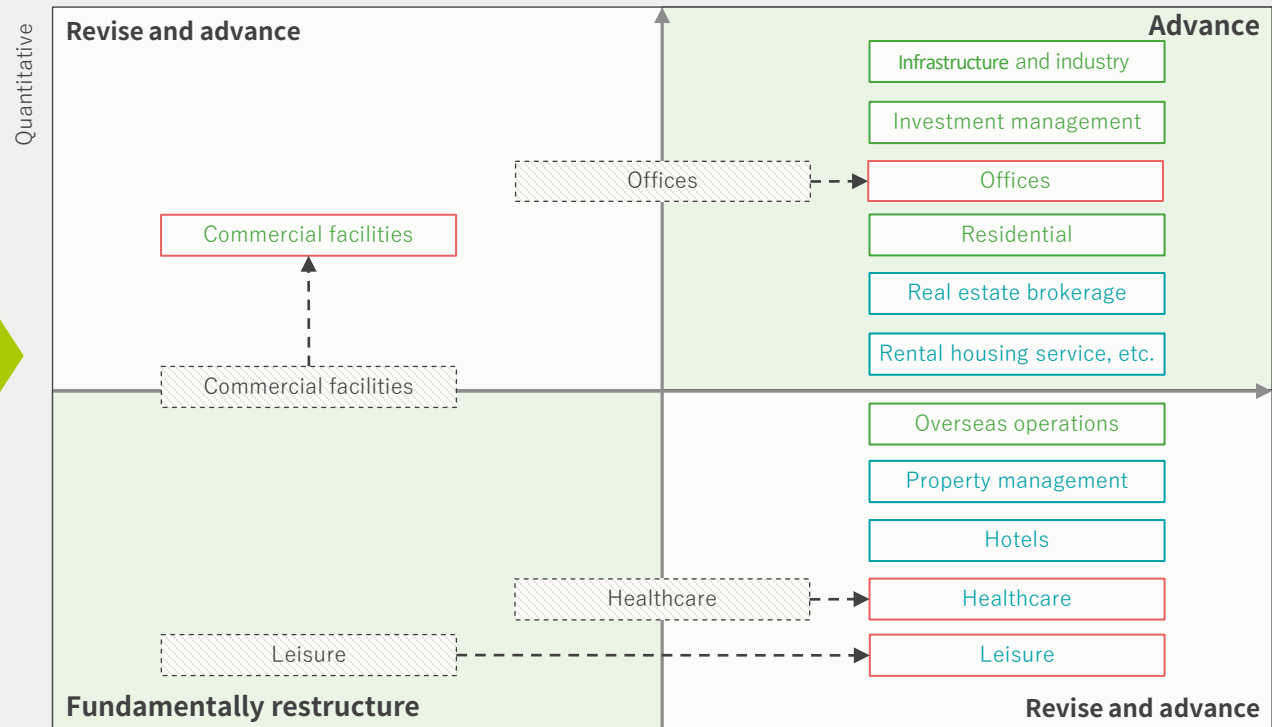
Quantitative

Revise and advance

Advance

Infrastructure and industry

Investment management

Offices

Offices

Commercial facilities

Residential

Real estate brokerage

Rental housing service, etc.

Commercial facilities

Overseas operations

Property management

Hotels

Healthcare

Healthcare

Leisure

Leisure

Fundamentally restructure

Revise and advance